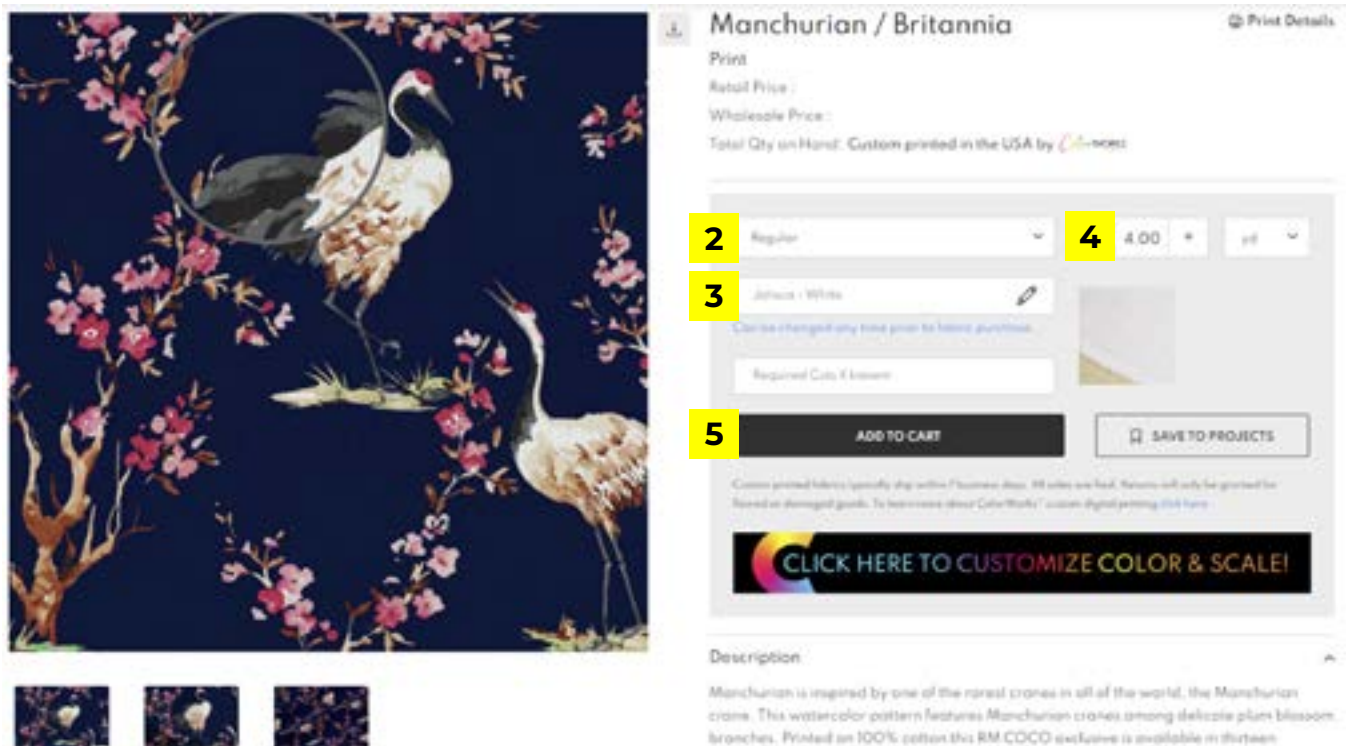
Manchurian / Britannia

Print Details

Print

Retail Price :

Wholesale Price :

Total Qty on Hand: Custom printed in the USA by ColorWorks

2

Regular

4

4.00

+

yd

3

Jetson - White

Can be changed any time prior to fabric purchase.

Required Cuts X known

5

ADD TO CART

SAVE TO PROJECTS

Custom printed fabrics typically ship within 7 business days. All sales are final. Returns will only be granted for flawed or damaged goods. To learn more about ColorWorks™ custom digital printing click here.

CLICK HERE TO CUSTOMIZE COLOR & SCALE!

Description

Manchurian is inspired by one of the rarest cranes in all of the world, the Manchurian crane. This watercolor pattern features Manchurian cranes among delicate plum blossom branches. Printed on 100% cotton this RM COCO exclusive is available in thirteen